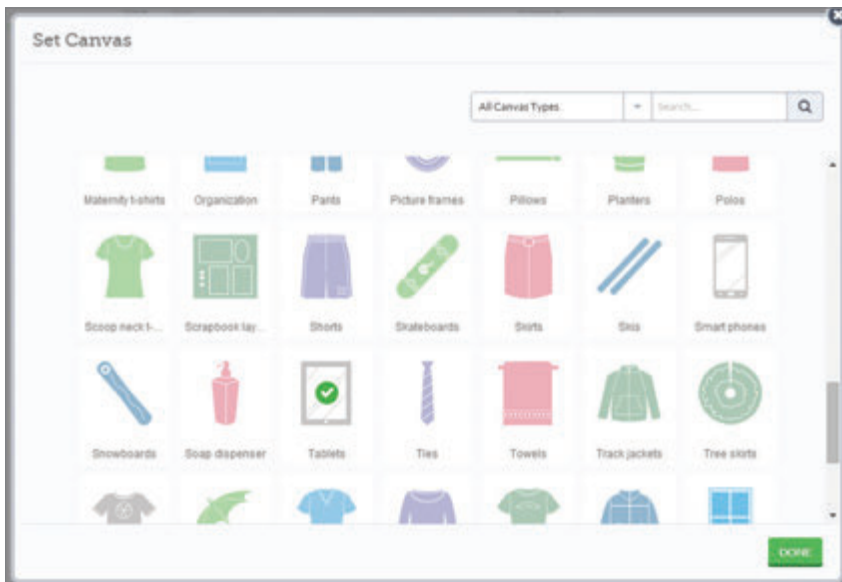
Set Canvas

All Canvas Types

Search...

Maternity t-shirts

Organization

Pants

Picture frames

Pillows

Planters

Polos

Scoop neck t-...

Scrapbook lay...

Shorts

Skateboards

Skirts

Skis

Smart phones

Snowboards

Soap dispenser

Tablets

Ties

Towels

Track jackets

Tree skirts

DONE